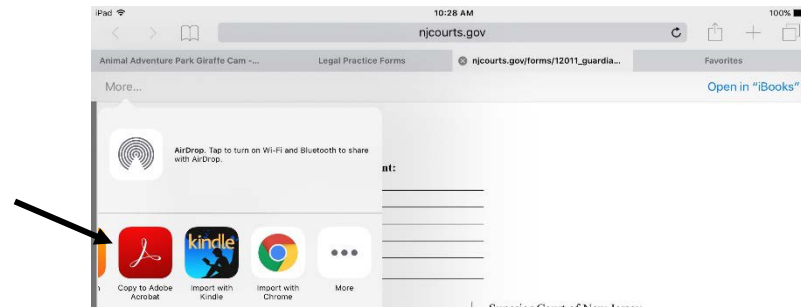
iPad 10:28 AM 100%

njcourts.gov

Animal Adventure Park Giraffe Cam -... Legal Practice Forms njcourts.gov/forms/12011_guardia... Favorites

More... Open in "iBooks"

AirDrop. Tap to turn on Wi-Fi and Bluetooth to share with AirDrop.

nt:

kindle

Copy to Adobe Acrobat

Import with Kindle

Import with Chrome

More

Superior Court of New Jersey